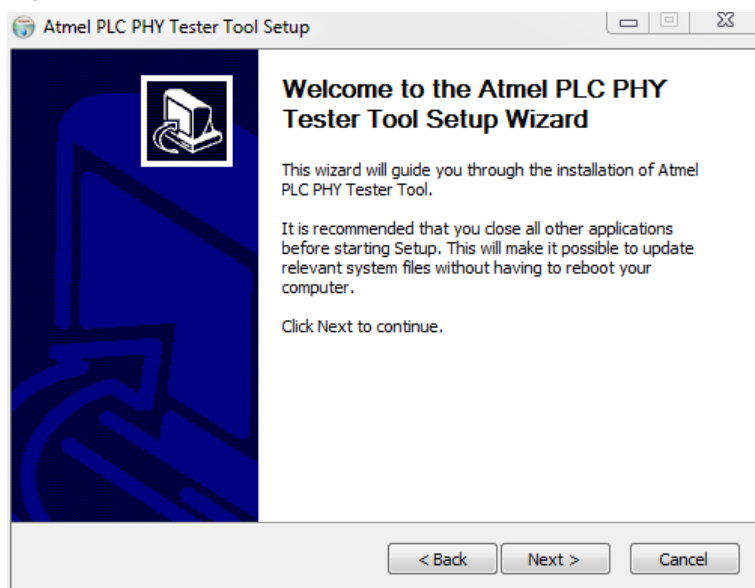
Atmel PLC PHY Tester Tool Setup

Welcome to the Atmel PLC PHY Tester Tool Setup Wizard

This wizard will guide you through the installation of Atmel PLC PHY Tester Tool.

It is recommended that you close all other applications before starting Setup. This will make it possible to update relevant system files without having to reboot your computer.

Click Next to continue.

< Back Next > Cancel